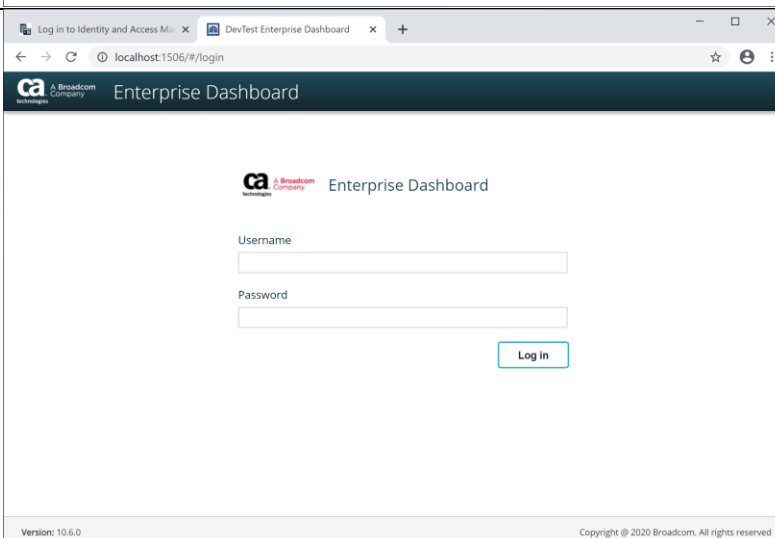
Log in to Identity and Access Ma ×
DevTest Enterprise Dashboard ×
+

localhost:1506/#/login

ca technologies A Broadcom Company Enterprise Dashboard

ca technologies A Broadcom Company Enterprise Dashboard

Username

Password

Log in

Version: 10.6.0

Copyright @ 2020 Broadcom. All rights reserved